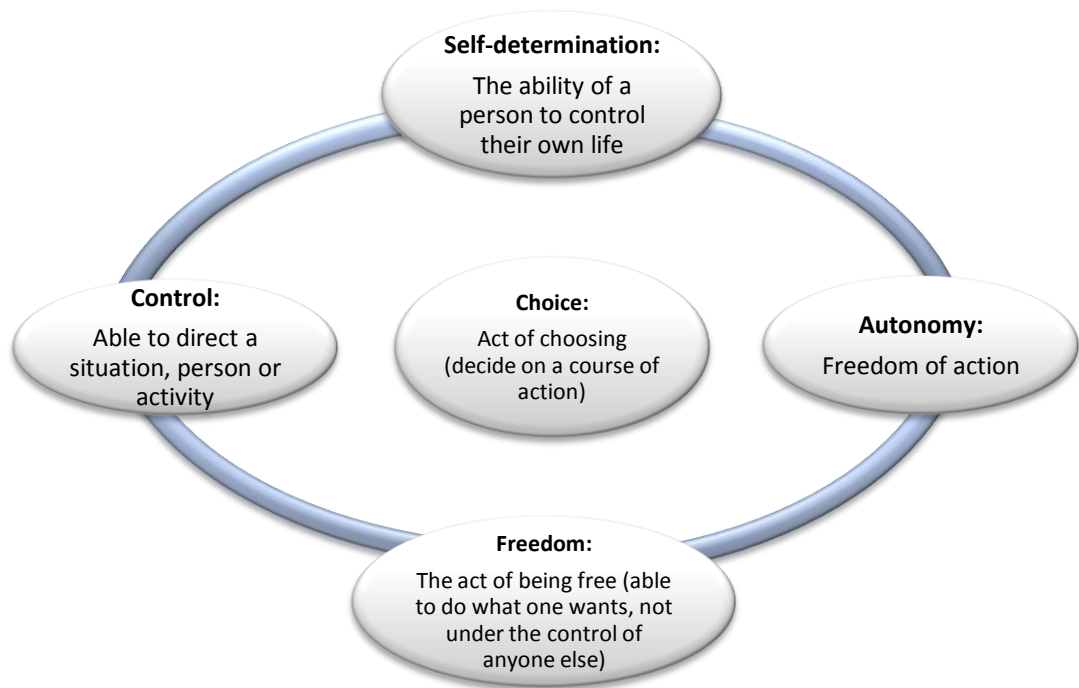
**Self-determination:**
The ability of a person to control their own life

**Control:**
Able to direct a situation, person or activity

**Choice:**
Act of choosing (decide on a course of action)

**Autonomy:**
Freedom of action

**Freedom:**
The act of being free (able to do what one wants, not under the control of anyone else)